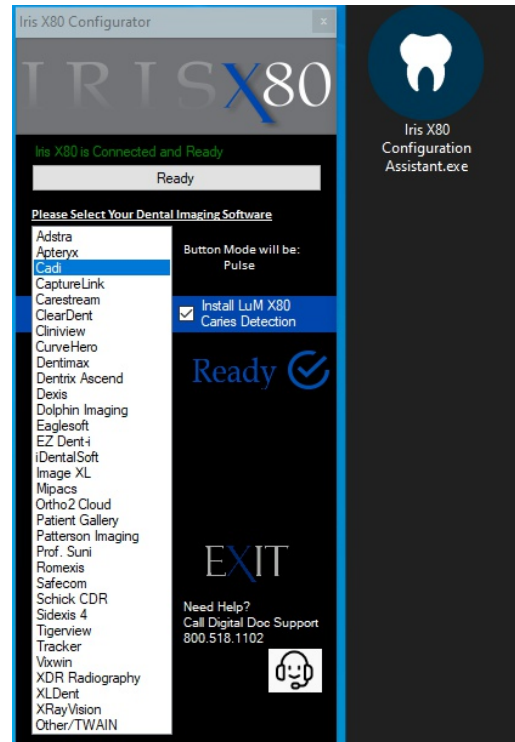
Iris X80 Configurator

IRISX80

Iris X80 is Connected and Ready

Ready

Please Select Your Dental Imaging Software

Adstra
Apteryx
Cadi
CaptureLink
Carestream
ClearDent
Cliniview
CurveHero
Dentimax
Dentrix Ascend
Dexis
Dolphin Imaging
Eaglesoft
EZ Dent-i
iDentalSoft
Image XL
Mipacs
Ortho2 Cloud
Patient Gallery
Patterson Imaging
Prof. Suni
Romexis
Safecom
Schick CDR
Sidexis 4
Tigerview
Tracker
Vixwin
XDR Radiography
XLDent
XRayVision
Other/TWAIN

Button Mode will be:
Pulse

Install LuM X80 Caries Detection

Ready

EXIT

Need Help?
Call Digital Doc Support
800.518.1102

Iris X80 Configuration Assistant.exe